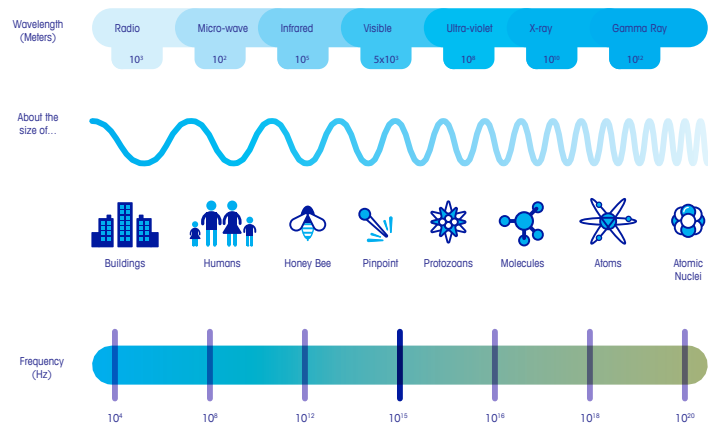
Wavelength (Meters)

Radio
$10^3$

Micro-wave
$10^2$

Infrared
$10^5$

Visible
$5x10^5$

Ultra-violet
$10^8$

X-ray
$10^{10}$

Gamma Ray
$10^{12}$

About the size of...

Buildings

Humans

Honey Bee

Pinpoint

Protozoans

Molecules

Atoms

Atomic Nuclei

Frequency (Hz)

$10^4$

$10^8$

$10^{12}$

$10^{15}$

$10^{16}$

$10^{18}$

$10^{20}$